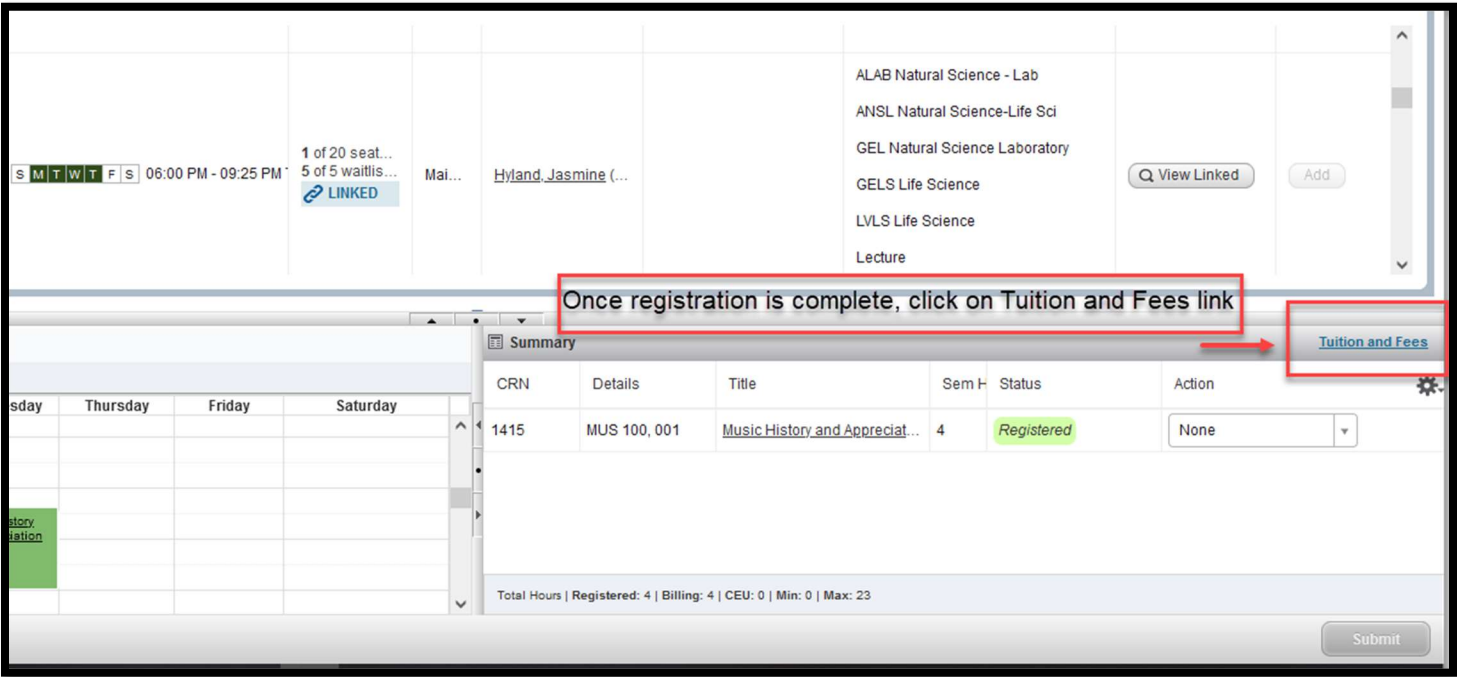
S M T W T F S 06:00 PM - 09:25 PM

1 of 20 seat...
5 of 5 waitlis...
LINKED

Mai...

Hyland, Jasmine (...

ALAB Natural Science - Lab
ANSL Natural Science-Life Sci
GEL Natural Science Laboratory
GELS Life Science
LVLS Life Science
Lecture

View Linked

Add

Once registration is complete, click on Tuition and Fees link

sday | Thursday | Friday | Saturday

story
iation

Summary

Tuition and Fees

| CRN | Details | Title | Sem H | Status | Action |
|---|---|---|---|---|---|
| 1415 | MUS 100, 001 | Music History and Appreciat... | 4 | Registered | None |

Total Hours | Registered: 4 | Billing: 4 | CEU: 0 | Min: 0 | Max: 23

Submit